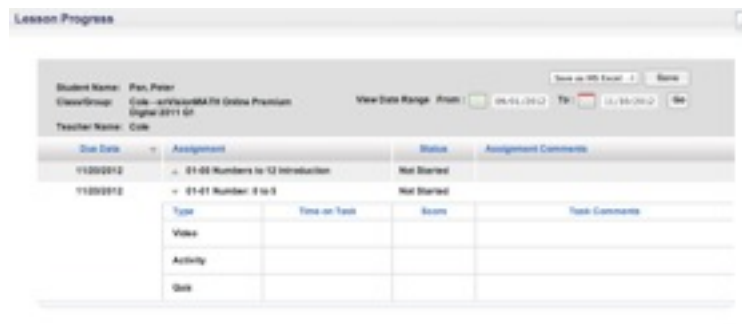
Lesson Progress

Student Name: Pan, Peter
Class/Group: Cole - enVisionMATH Online Premium Digital 2011 G1
Teacher Name: Cole

Save as MS Excel | Save

View Date Range From: 09/01/2012 To: 11/30/2012 Go

| Due Date | Assignment | Status | Assignment Comments |
|---|---|---|---|
| 11/20/2012 | 01-00 Numbers to 12 Introduction | Not Started | |
| 11/20/2012 | 01-01 Number: 0 to 5 | Not Started | |

| Type | Time on Task | Score | Task Comments |
|---|---|---|---|
| Video | | | |
| Activity | | | |
| Quiz | | | |